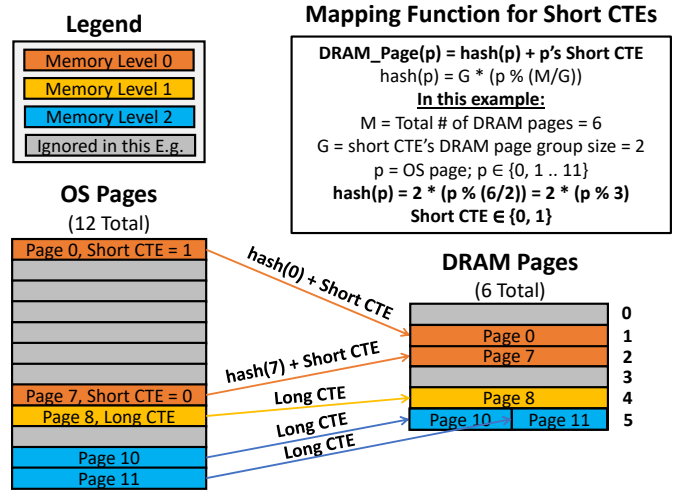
Legend

Memory Level 0

Memory Level 1

Memory Level 2

Ignored in this E.g.

Mapping Function for Short CTEs

DRAM_Page(p) = hash(p) + p's Short CTE
hash(p) = G * (p % (M/G))
In this example:
M = Total # of DRAM pages = 6
G = short CTE's DRAM page group size = 2
p = OS page; p ∈ {0, 1 .. 11}
hash(p) = 2 * (p % (6/2)) = 2 * (p % 3)
Short CTE ∈ {0, 1}

OS Pages
(12 Total)

Page 0, Short CTE = 1

Page 7, Short CTE = 0

Page 8, Long CTE

Page 10

Page 11

hash(0) + Short CTE

hash(7) + Short CTE

Long CTE

Long CTE

Long CTE

DRAM Pages
(6 Total)

| | |
|---|---|
| | 0 |
| Page 0 | 1 |
| Page 7 | 2 |
| | 3 |
| Page 8 | 4 |
| Page 10 Page 11 | 5 |